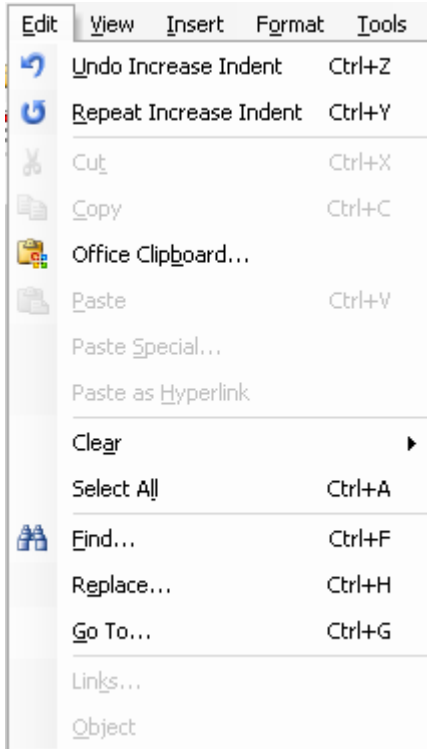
Edit View Insert Format Tools

Undo Increase Indent Ctrl+Z

Repeat Increase Indent Ctrl+Y

Cut Ctrl+X

Copy Ctrl+C

Office Clipboard...

Paste Ctrl+V

Paste Special...

Paste as Hyperlink

Clear

Select All Ctrl+A

Find... Ctrl+F

Replace... Ctrl+H

Go To... Ctrl+G

Links...

Object